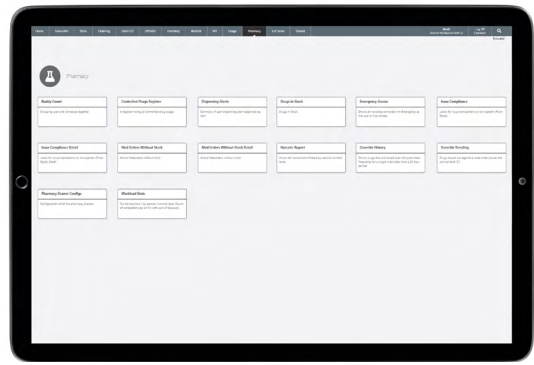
Home Subscriber Stock Ordering Ward List Off Duty Handling Mobile BM Usage Pharmacy LH Tools Shared

Pharmacy

Buddy Count

Controlled Drugs Register

Dispensing Stock

Drugs In Stock

Emergency Access

Issue Compliance

Issue Compliance Email

Med Orders Without Stock

Med Orders Without Stock Email

Narcotic Report

Override History

Override Pending

Pharmacy Cluster Config

Workload Stats